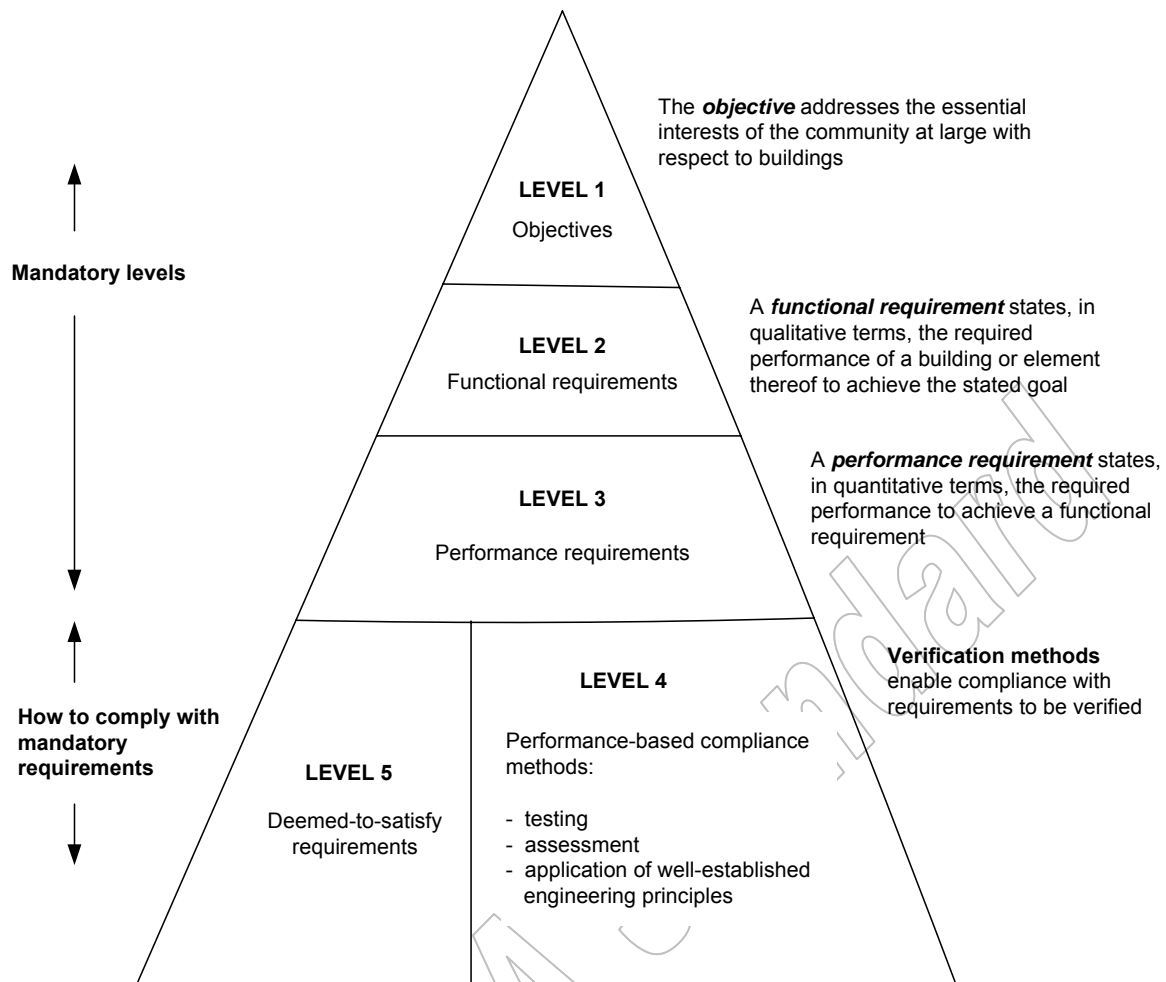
The *objective* addresses the essential interests of the community at large with respect to buildings

LEVEL 1

Objectives

Mandatory levels

A *functional requirement* states, in qualitative terms, the required performance of a building or element thereof to achieve the stated goal

LEVEL 2

Functional requirements

A *performance requirement* states, in quantitative terms, the required performance to achieve a functional requirement

LEVEL 3

Performance requirements

Verification methods enable compliance with requirements to be verified

LEVEL 4

How to comply with mandatory requirements

Performance-based compliance methods:

- testing
- assessment
- application of well-established engineering principles

LEVEL 5

Deemed-to-satisfy requirements